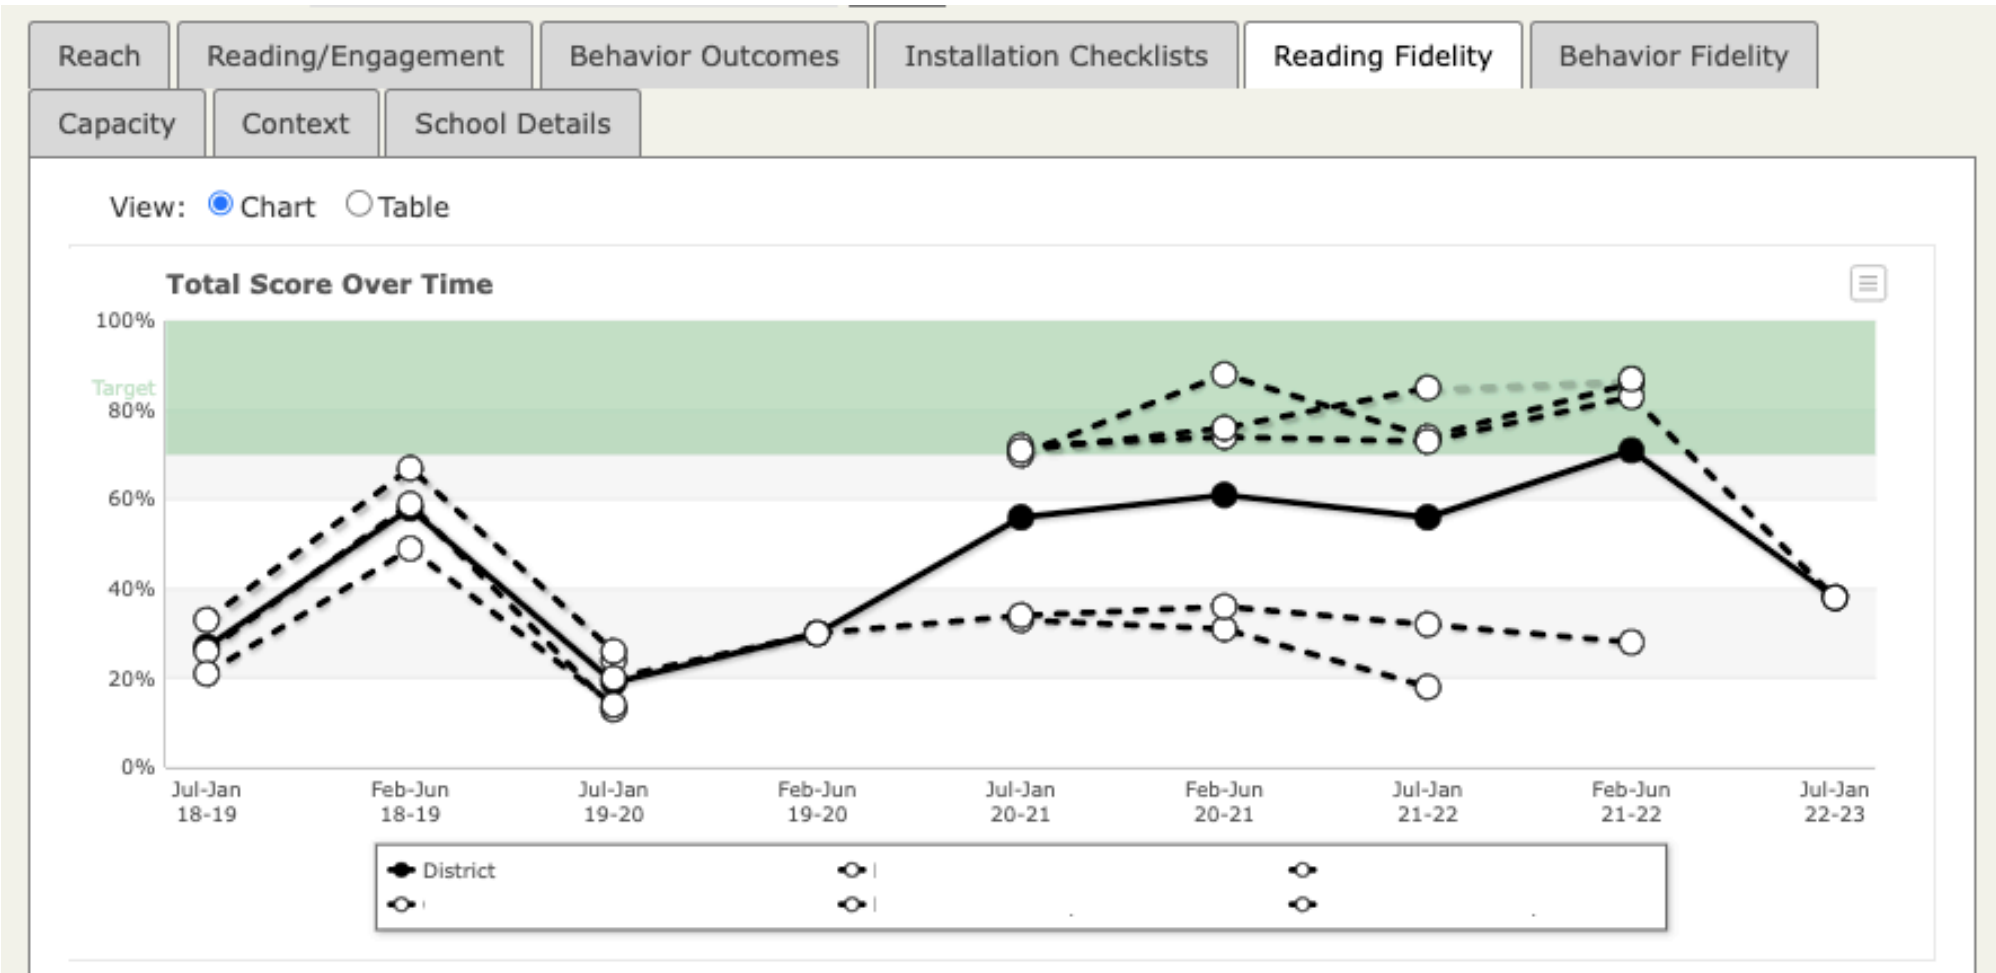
Reach | Reading/Engagement | Behavior Outcomes | Installation Checklists | Reading Fidelity | Behavior Fidelity

Capacity | Context | School Details

View: Chart Table

Total Score Over Time

100%
Target
80%
60%
40%
20%
0%

Jul-Jan 18-19
Feb-Jun 18-19
Jul-Jan 19-20
Feb-Jun 19-20
Jul-Jan 20-21
Feb-Jun 20-21
Jul-Jan 21-22
Feb-Jun 21-22
Jul-Jan 22-23

District